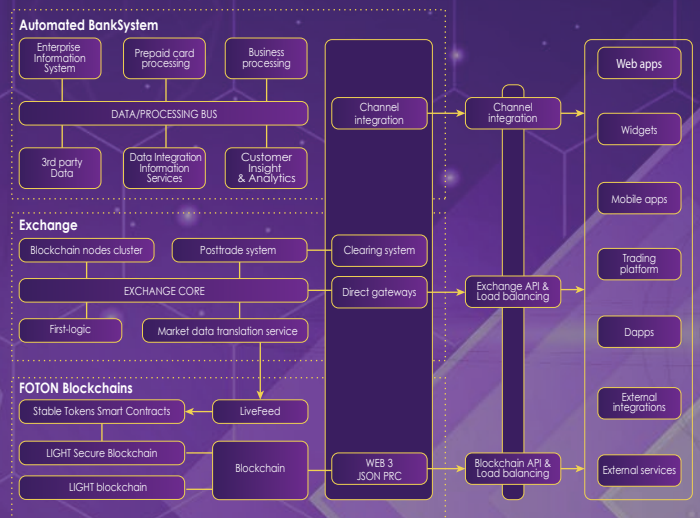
Automated BankSystem

Enterprise Information System

Prepaid card processing

Business processing

DATA/PROCESSING BUS

3rd party Data

Data Integration Information Services

Customer Insight & Analytics

Channel integration

Channel integration

Web apps

Widgets

Mobile apps

Exchange

Blockchain nodes cluster

Posttrade system

Clearing system

EXCHANGE CORE

Direct gateways

Exchange API & Load balancing

Trading platform

First-logic

Market data translation service

Dapps

FOTON Blockchains

Stable Tokens Smart Contracts

LiveFeed

External integrations

LIGHT Secure Blockchain

Blockchain

WEB 3 JSON PRC

Blockchain API & Load balancing

External services

LIGHT blockchain